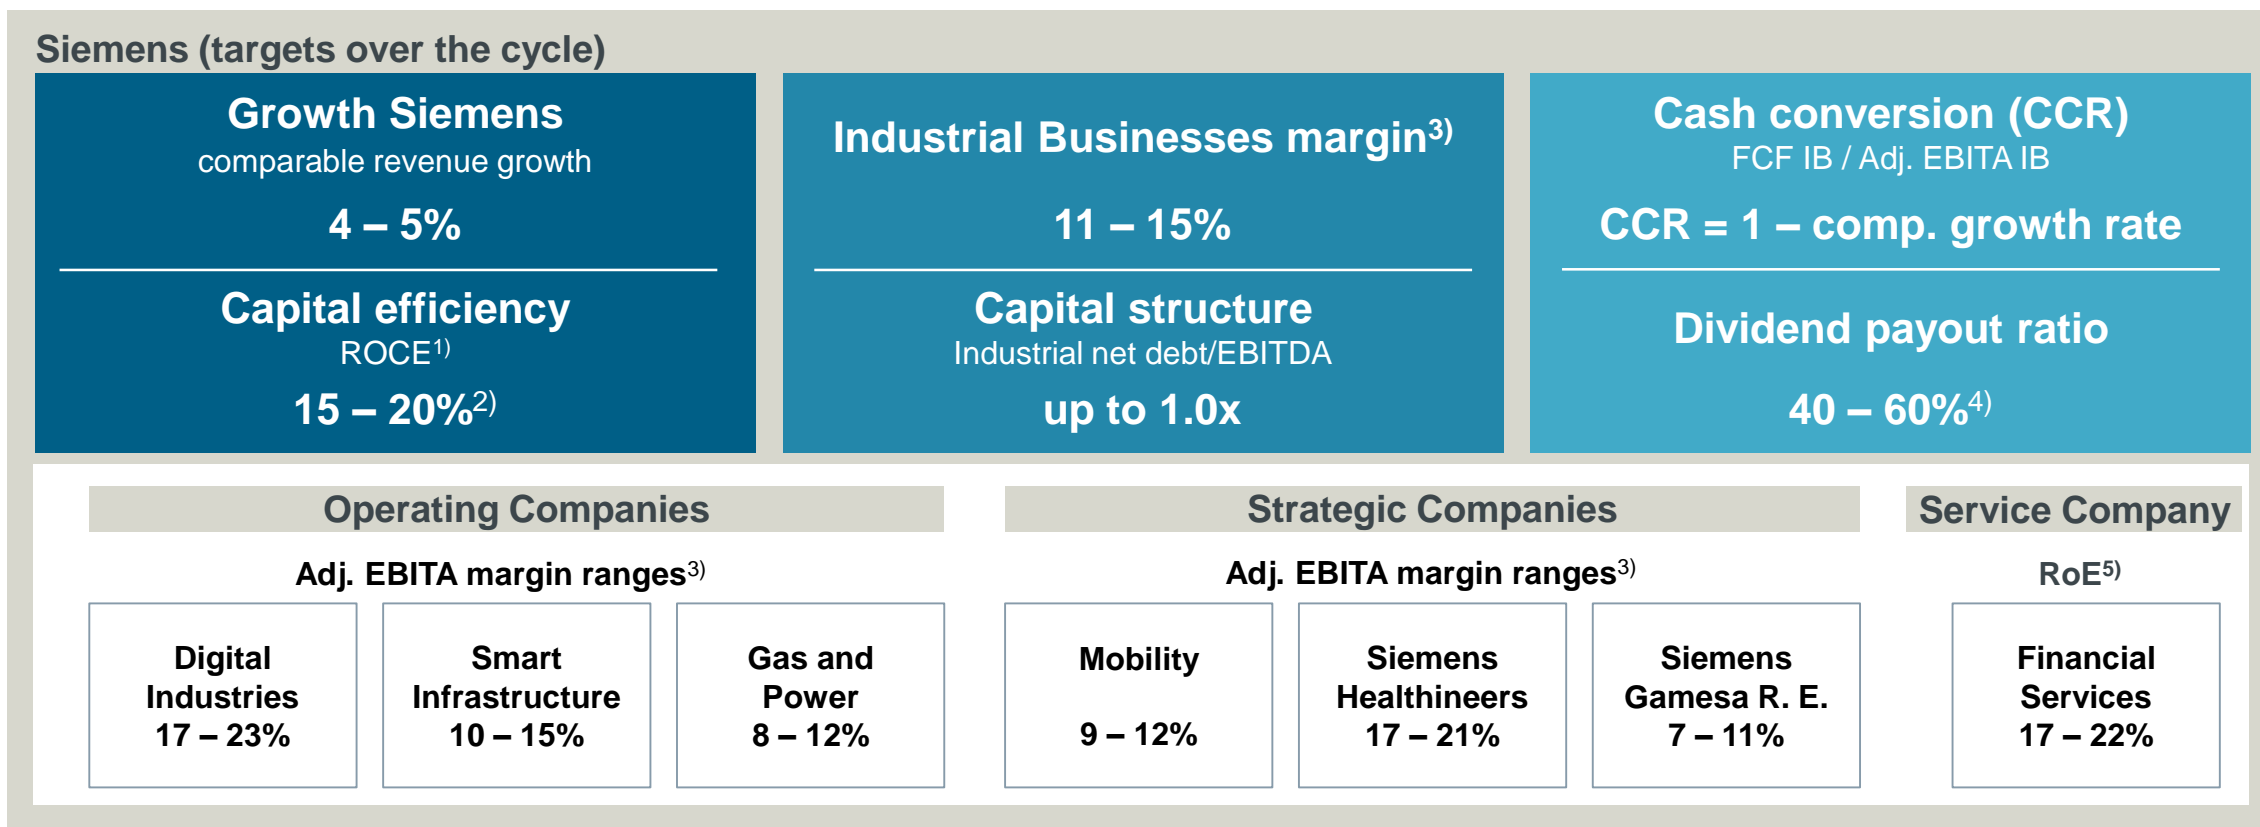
Siemens (targets over the cycle)

Growth Siemens
comparable revenue growth

4 – 5%

Capital efficiency
ROCE$^{1)}$

15 – 20%$^{2)}$

Industrial Businesses margin$^{3)}$

11 – 15%

Capital structure
Industrial net debt/EBITDA

up to 1.0x

Cash conversion (CCR)
FCF IB / Adj. EBITA IB

CCR = 1 – comp. growth rate

Dividend payout ratio

40 – 60%$^{4)}$

Operating Companies

Adj. EBITA margin ranges$^{3)}$

Digital Industries
17 – 23%

Smart Infrastructure
10 – 15%

Gas and Power
8 – 12%

Strategic Companies

Adj. EBITA margin ranges$^{3)}$

Mobility
9 – 12%

Siemens Healthineers
17 – 21%

Siemens Gamesa R. E.
7 – 11%

Service Company

RoE$^{5)}$

Financial Services
17 – 22%